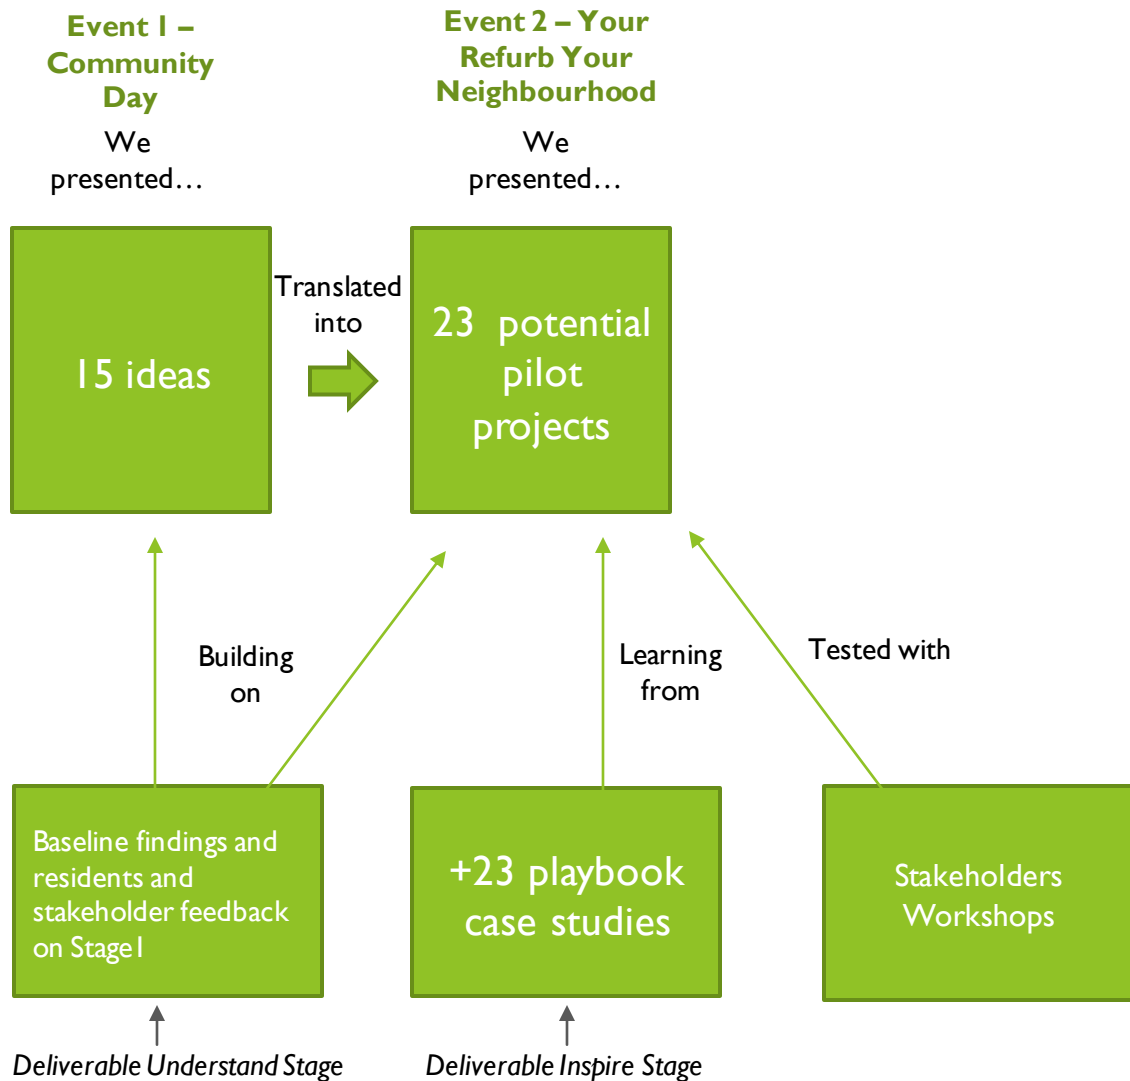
Event 1 – Community Day

We presented…

Event 2 – Your Refurb Your Neighbourhood

We presented…

15 ideas

Translated into

23 potential pilot projects

Building on

Learning from

Tested with

Baseline findings and residents and stakeholder feedback on Stage1

+23 playbook case studies

Stakeholders Workshops

Deliverable Understand Stage

Deliverable Inspire Stage